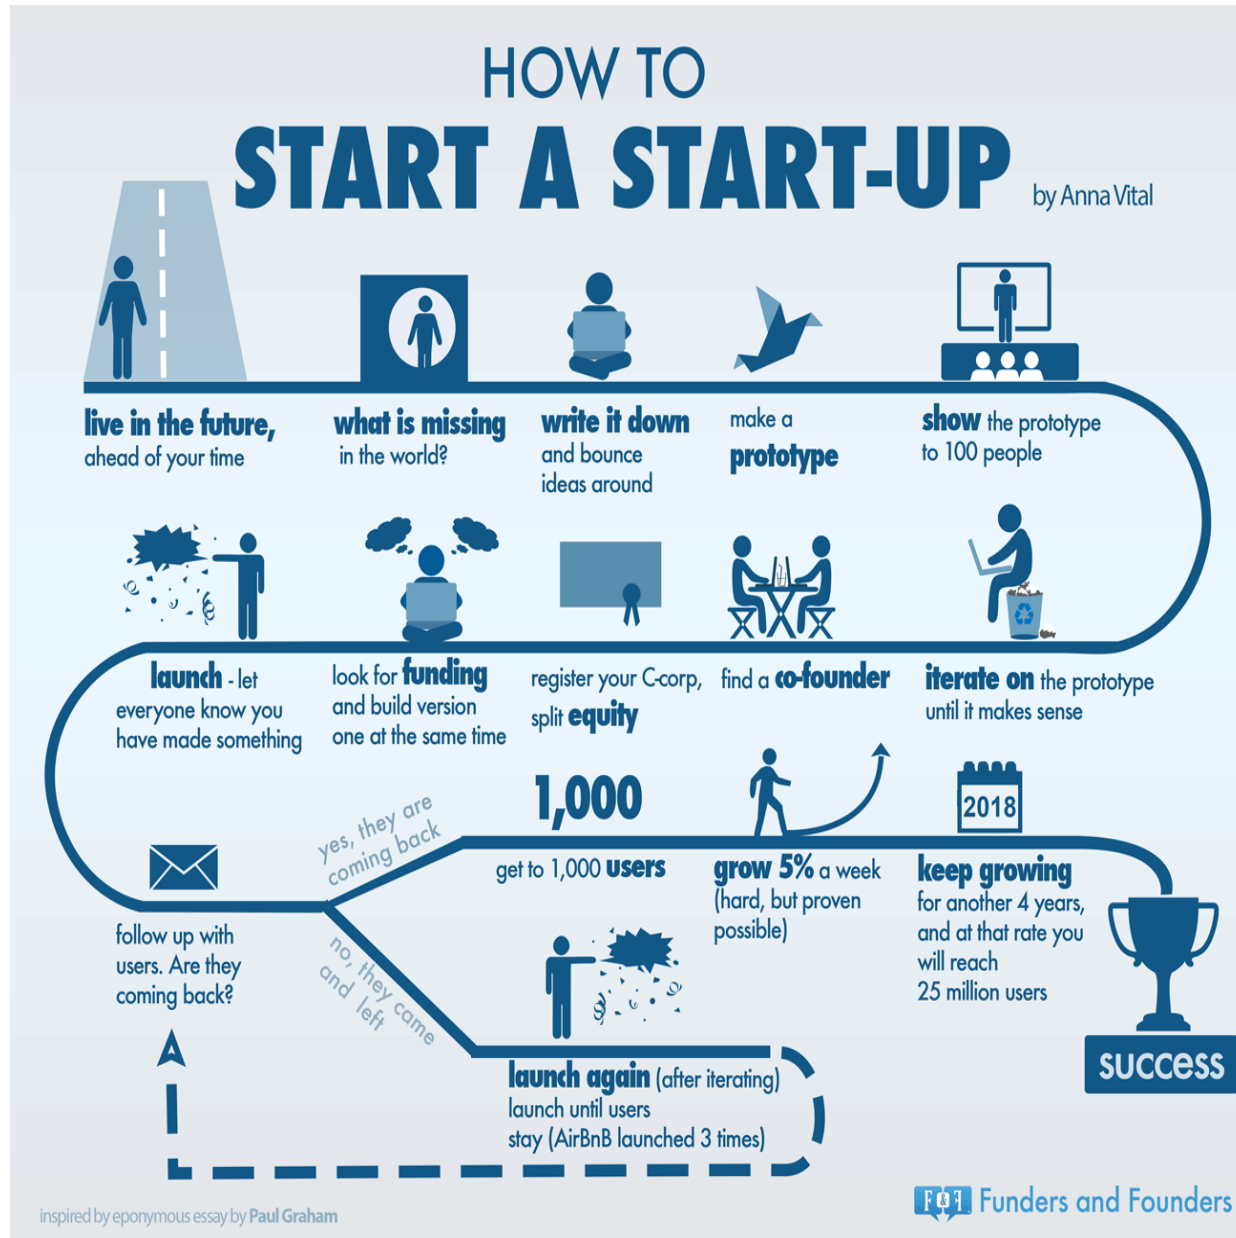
HOW TO
START A START-UP
by Anna Vital

live in the future, ahead of your time

what is missing in the world?

write it down and bounce ideas around

make a prototype

show the prototype to 100 people

launch - let everyone know you have made something

look for funding and build version one at the same time

register your C-corp, split equity

find a co-founder

iterate on the prototype until it makes sense

yes, they are coming back

follow up with users. Are they coming back?

no, they came and left

1,000

get to 1,000 users

grow 5% a week (hard, but proven possible)

2018

keep growing for another 4 years, and at that rate you will reach 25 million users

launch again (after iterating) launch until users stay (AirBnB launched 3 times)

SUCCESS

inspired by eponymous essay by Paul Graham

F&F Funders and Founders